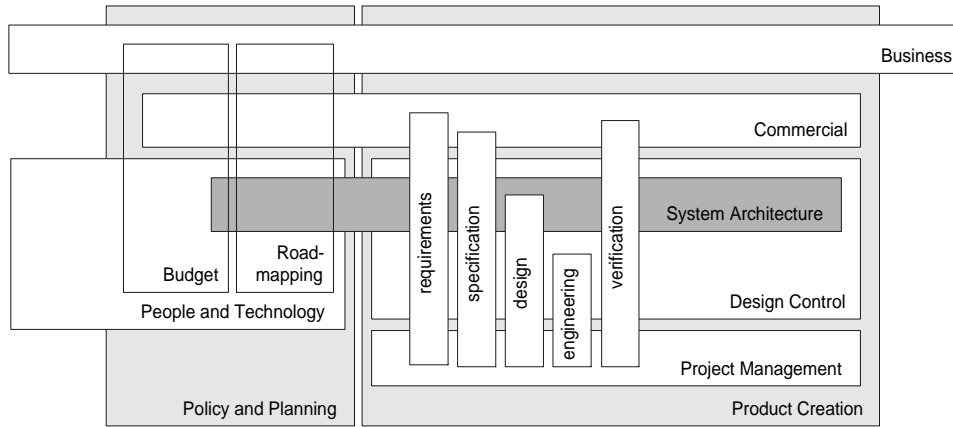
Business

Commercial

System Architecture

requirements

specification

design

engineering

verification

Budget

Roadmapping

People and Technology

Design Control

Project Management

Policy and Planning

Product Creation